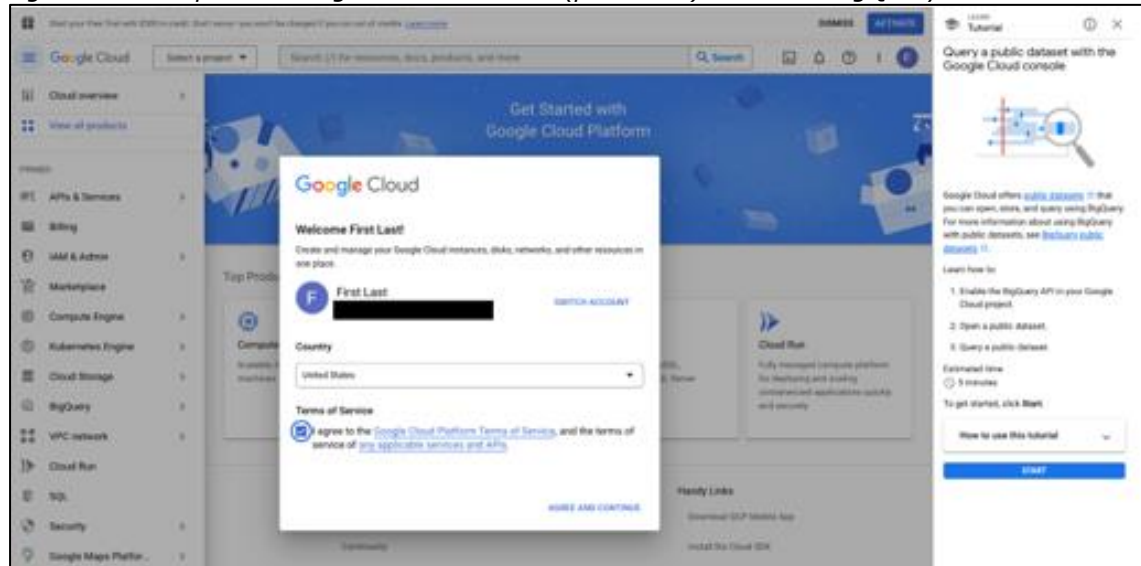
Start your free trial with $300 in credit. Don't worry, you won't be charged if you run out of credits. Learn more

DISMISS ACTIVATE

Google Cloud Select a project ▼ Search (/) for resources, docs, products, and more Search

Cloud overview
View all products

PINNED
APIs & Services
Billing
IAM & Admin
Marketplace
Compute Engine
Kubernetes Engine
Cloud Storage
BigQuery
VPC network
Cloud Run
SQL
Security
Google Maps Platfor...

Get Started with Google Cloud Platform

Top Produ

Compute

Cloud Run
Fully managed compute platform for deploying and scaling containerized applications quickly and securely

Handy Links
Download GCP Mobile App
Install the Cloud SDK

Google Cloud

Welcome First Last!

Create and manage your Google Cloud instances, disks, networks, and other resources in one place.

F First Last

SWITCH ACCOUNT

Country

United States

Terms of Service

I agree to the Google Cloud Platform Terms of Service, and the terms of service of any applicable services and APIs.

AGREE AND CONTINUE

LEARN
Tutorial

Query a public dataset with the Google Cloud console

Google Cloud offers public datasets that you can open, store, and query using BigQuery. For more information about using BigQuery with public datasets, see BigQuery public datasets.

Learn how to:

1. Enable the BigQuery API in your Google Cloud project.
2. Open a public dataset.
3. Query a public dataset.

Estimated time
5 minutes

To get started, click Start.

How to use this tutorial

START